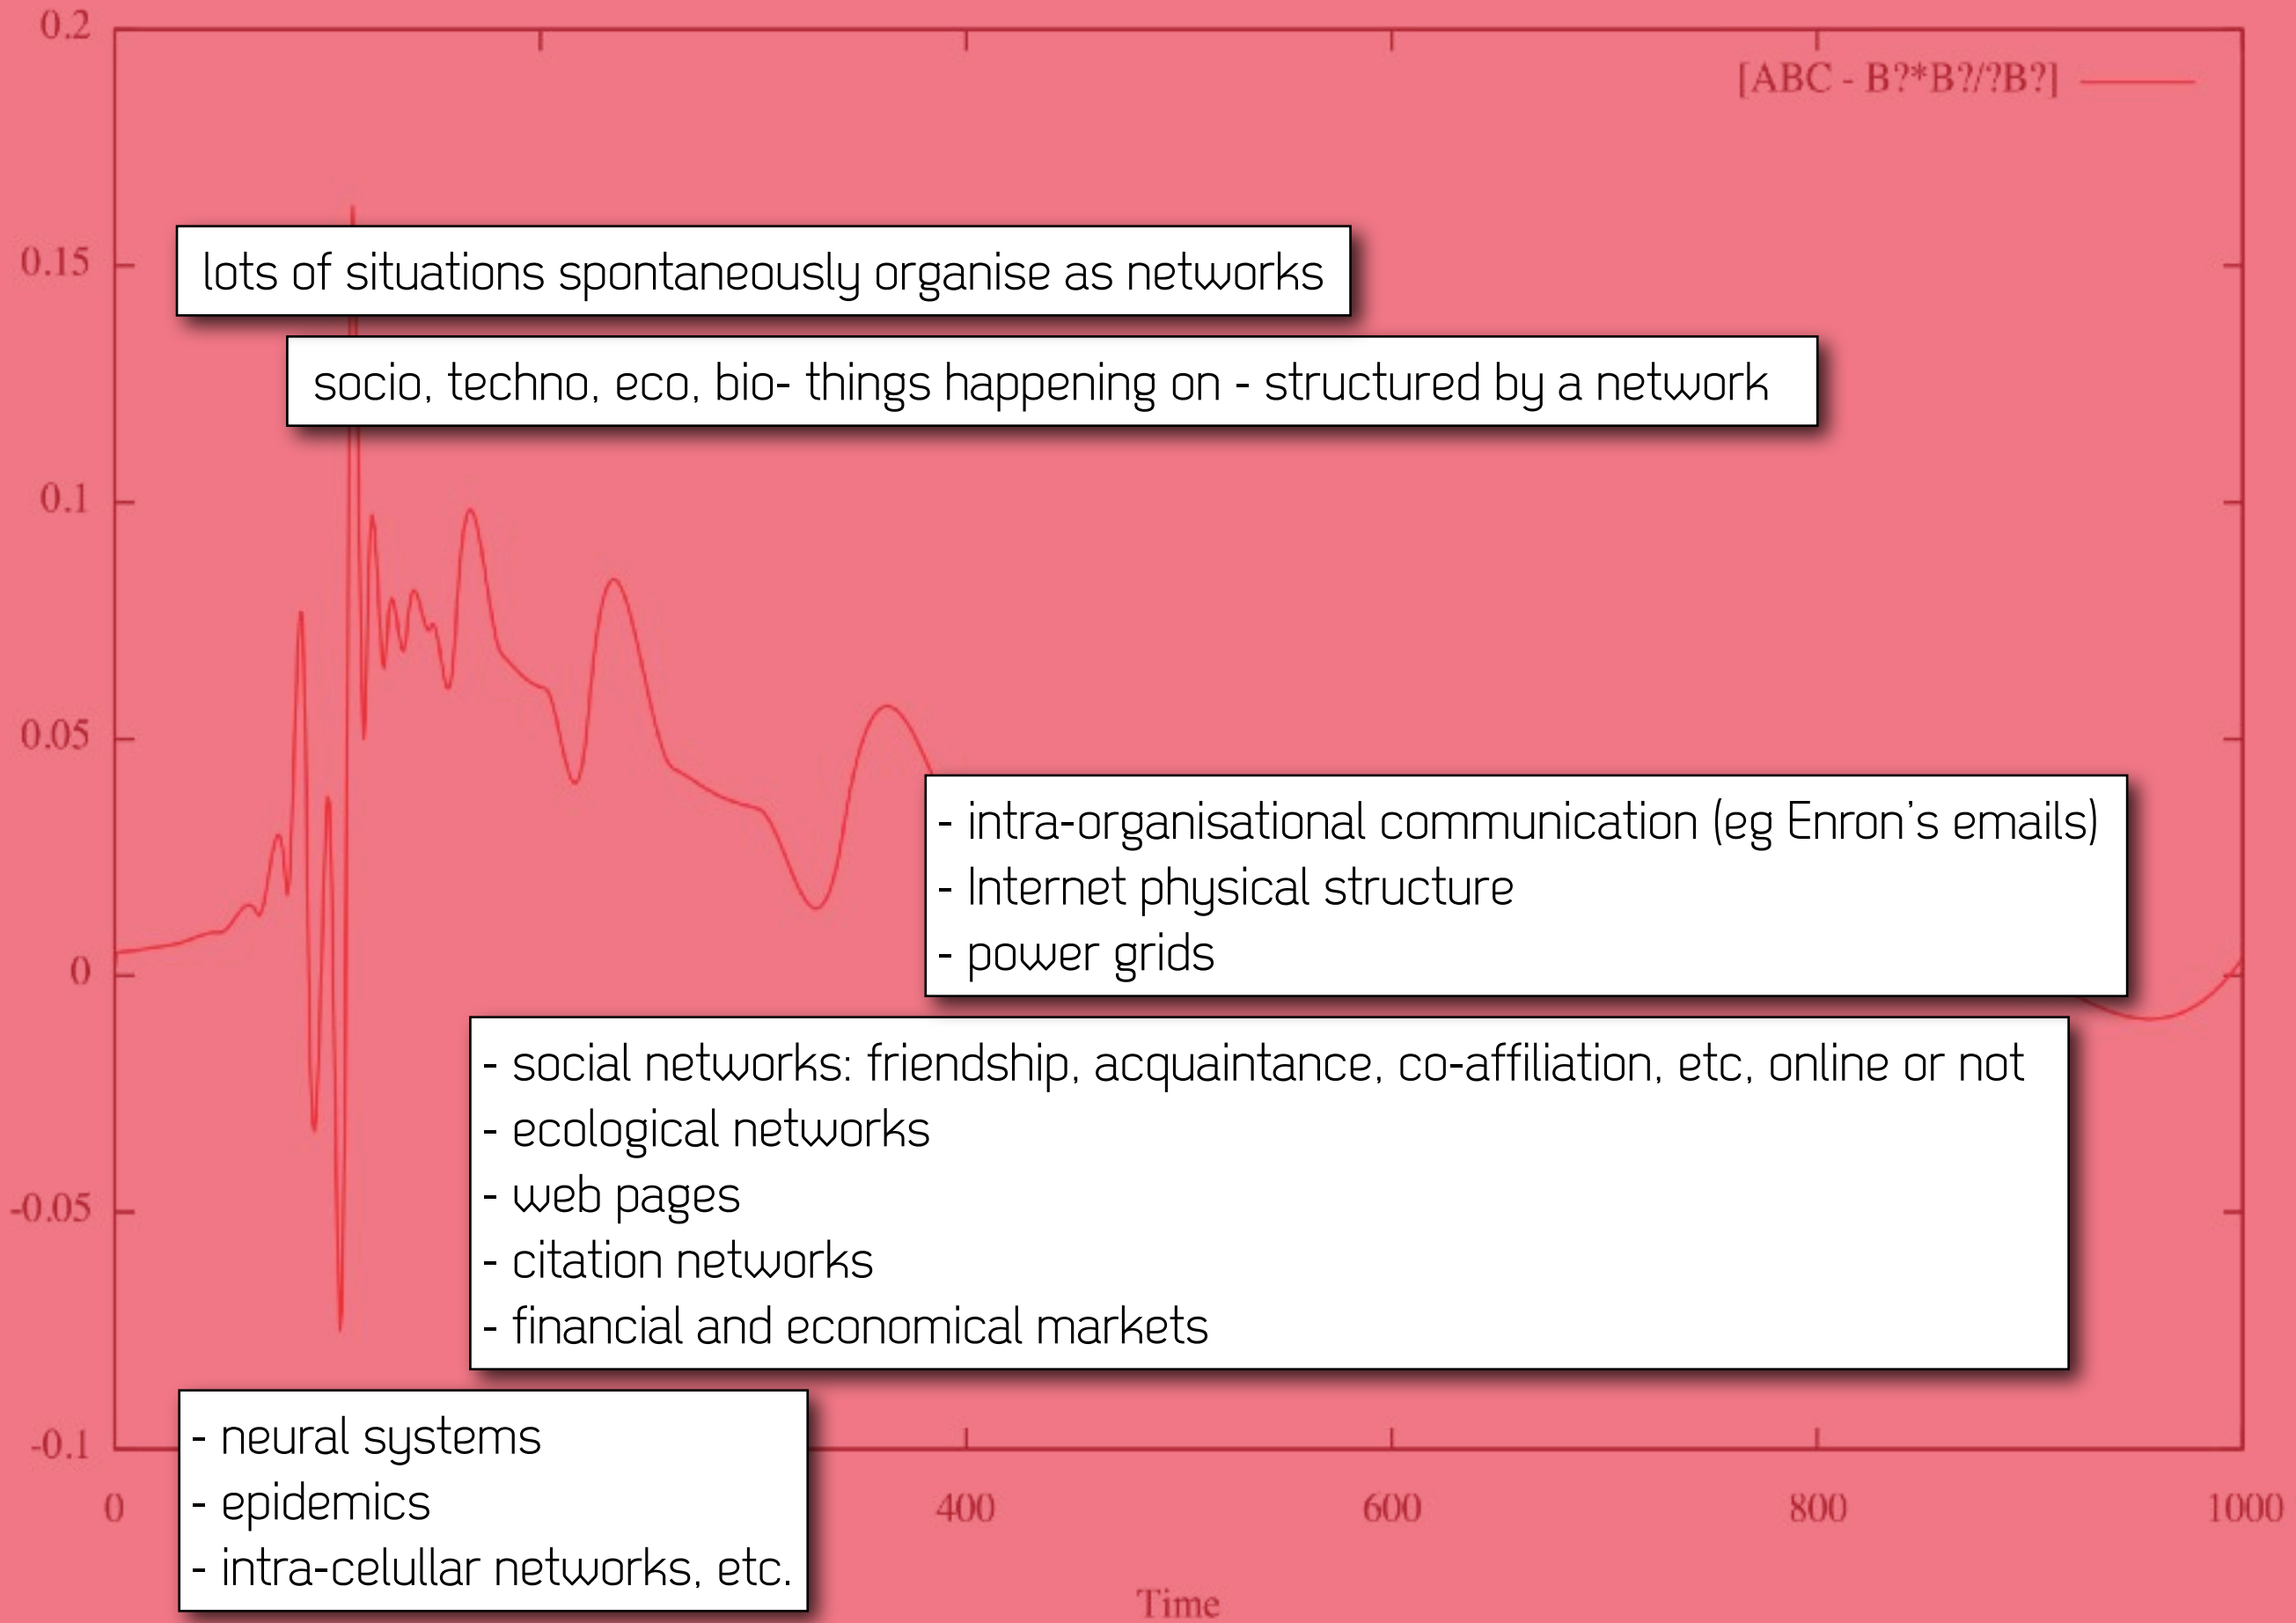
0.2

0.15

0.1

0.05

0

-0.05

-0.1

[ABC - B?*B?/?B?]

lots of situations spontaneously organise as networks

socio, techno, eco, bio- things happening on - structured by a network

- intra-organisational communication (eg Enron's emails)
- Internet physical structure
- power grids

- social networks: friendship, acquaintance, co-affiliation, etc, online or not
- ecological networks
- web pages
- citation networks
- financial and economical markets

- neural systems
- epidemics
- intra-celullar networks, etc.

0

400

600

800

1000

Time